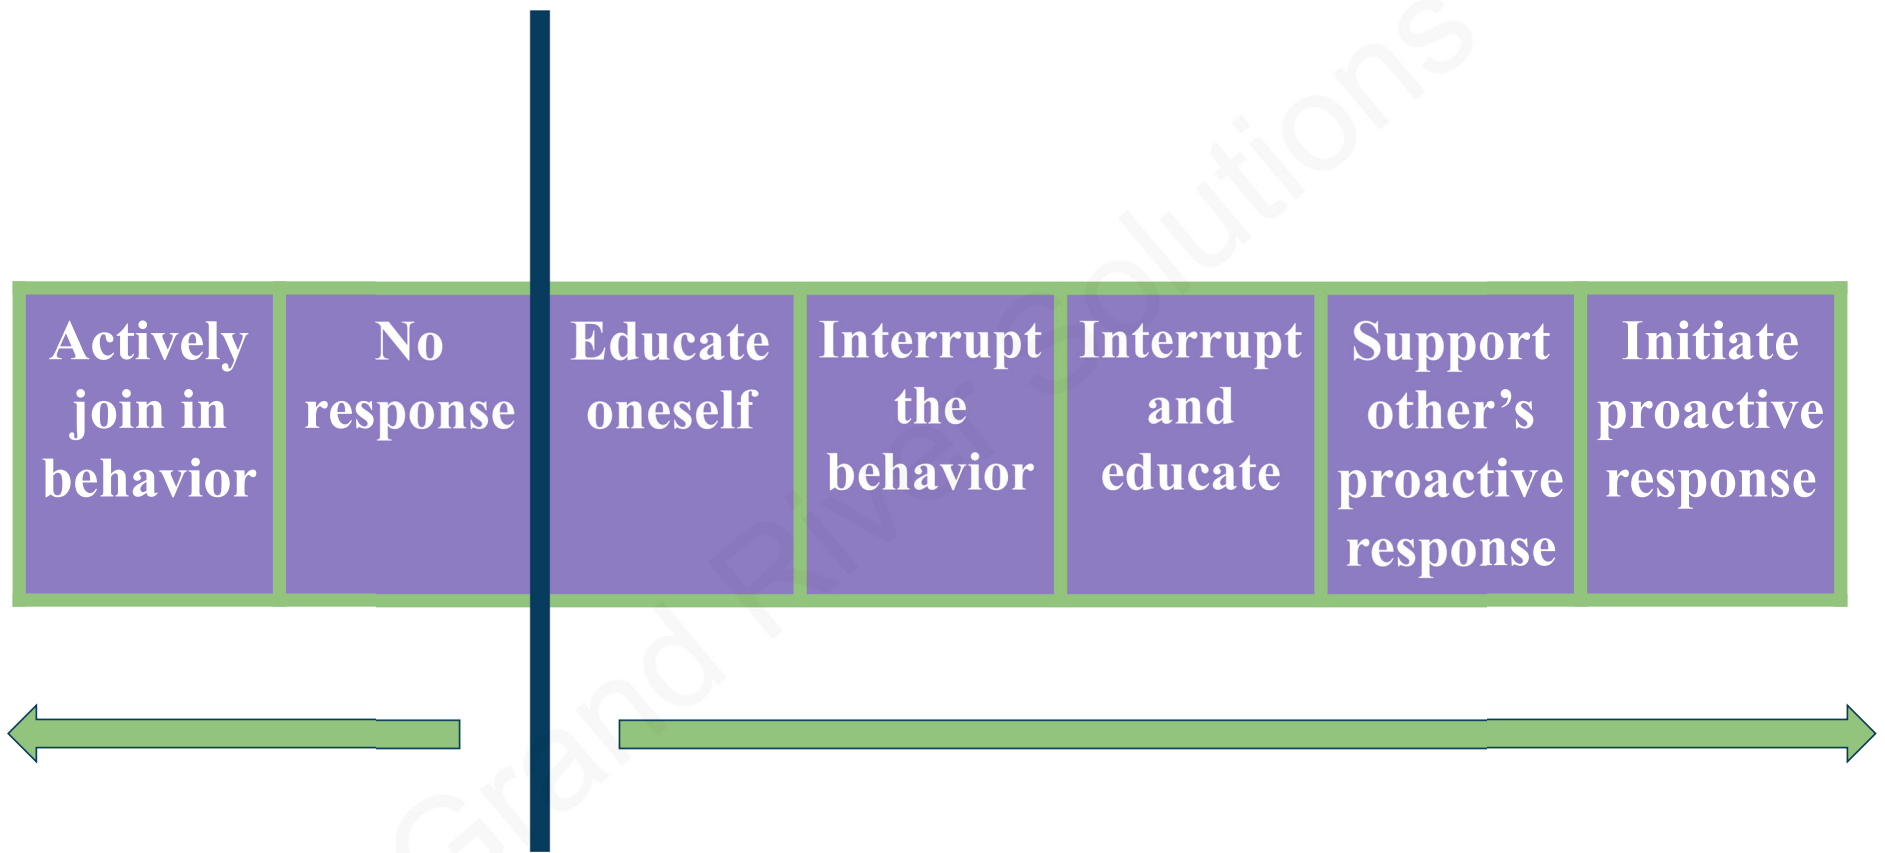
| Actively join in behavior | No response | Educate oneself | Interrupt the behavior | Interrupt and educate | Support other's proactive response | Initiate proactive response |
|---|---|---|---|---|---|---|

Grand River Solutions